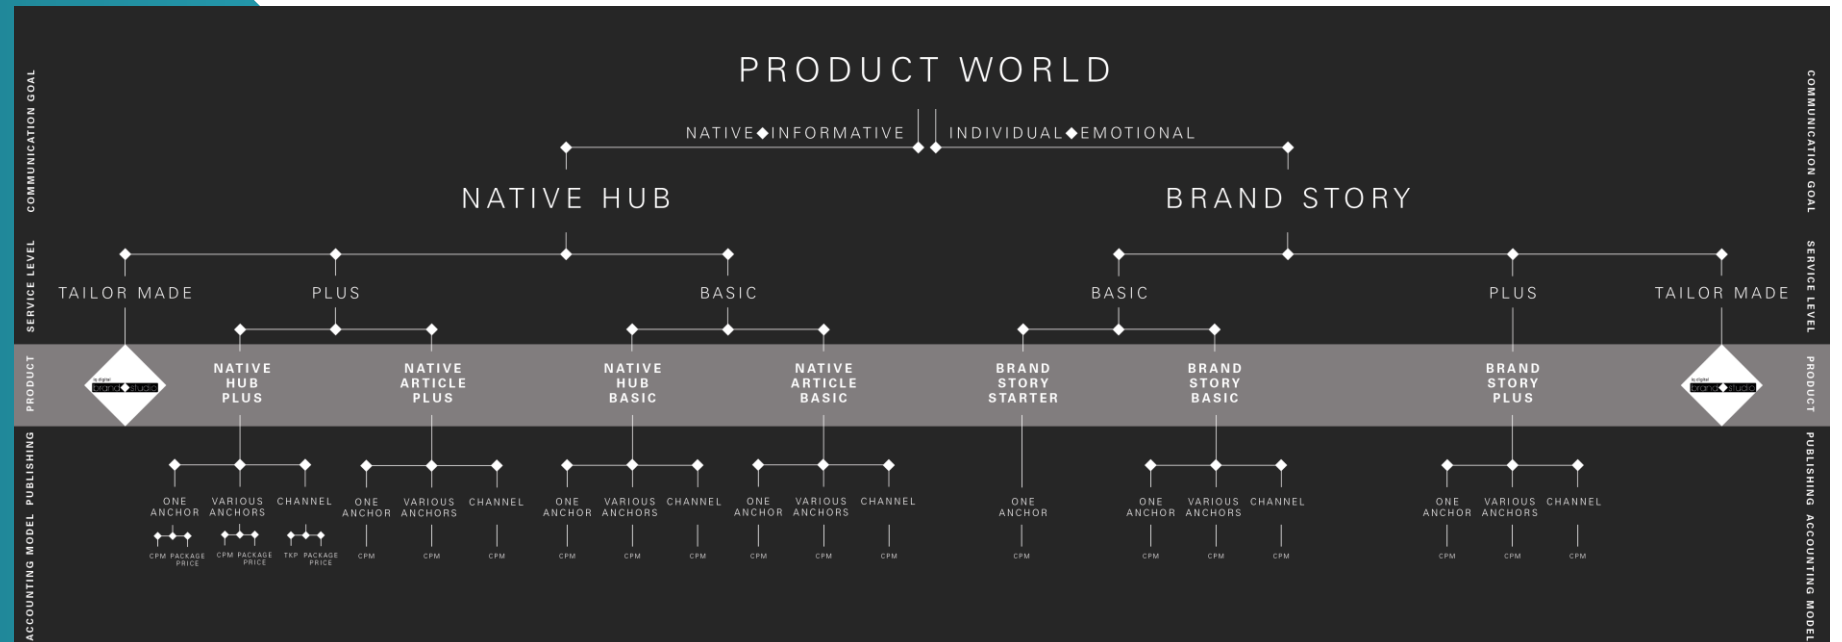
COMMUNICATION GOAL

SERVICE LEVEL

PRODUCT

ACCOUNTING MODEL PUBLISHING

PRODUCT WORLD

NATIVE◆INFORMATIVE

INDIVIDUAL◆EMOTIONAL

NATIVE HUB

BRAND STORY

TAILOR MADE

PLUS

BASIC

BASIC

PLUS

TAILOR MADE

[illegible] brand studio

NATIVE HUB PLUS

NATIVE ARTICLE PLUS

NATIVE HUB BASIC

NATIVE ARTICLE BASIC

BRAND STORY STARTER

BRAND STORY BASIC

BRAND STORY PLUS

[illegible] brand studio

ONE ANCHOR

VARIOUS ANCHORS

CHANNEL

ONE ANCHOR

VARIOUS ANCHORS

CHANNEL

ONE ANCHOR

VARIOUS ANCHORS

CHANNEL

ONE ANCHOR

VARIOUS ANCHORS

CHANNEL

ONE ANCHOR

ONE ANCHOR

VARIOUS ANCHORS

CHANNEL

ONE ANCHOR

VARIOUS ANCHORS

CHANNEL

CPM PACKAGE PRICE

CPM PACKAGE PRICE

TKP PACKAGE PRICE

CPM

CPM

CPM

CPM

CPM

CPM

CPM

CPM

CPM

CPM

CPM

CPM

CPM

CPM

CPM

CPM

COMMUNICATION GOAL

SERVICE LEVEL

PRODUCT

PUBLISHING ACCOUNTING MODEL